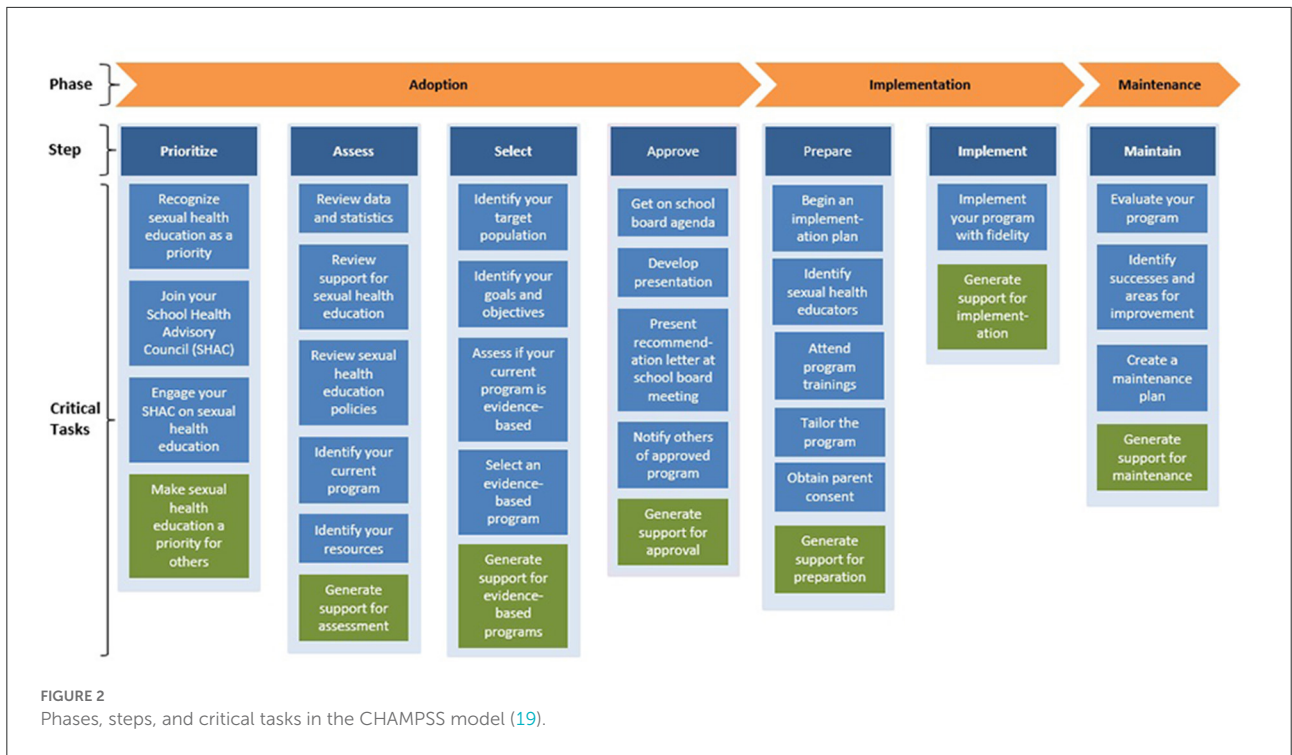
Phase

Adoption

Implementation

Maintenance

Step

Critical Tasks

Prioritize

Recognize sexual health education as a priority

Join your School Health Advisory Council (SHAC)

Engage your SHAC on sexual health education

Make sexual health education a priority for others

Assess

Review data and statistics

Review support for sexual health education

Review sexual health education policies

Identify your current program

Identify your resources

Generate support for assessment

Select

Identify your target population

Identify your goals and objectives

Assess if your current program is evidence-based

Select an evidence-based program

Generate support for evidence-based programs

Approve

Get on school board agenda

Develop presentation

Present recommendation letter at school board meeting

Notify others of approved program

Generate support for approval

Prepare

Begin an implementation plan

Identify sexual health educators

Attend program trainings

Tailor the program

Obtain parent consent

Generate support for preparation

Implement

Implement your program with fidelity

Generate support for implementation

Maintain

Evaluate your program

Identify successes and areas for improvement

Create a maintenance plan

Generate support for maintenance

FIGURE 2
Phases, steps, and critical tasks in the CHAMPSS model (19).